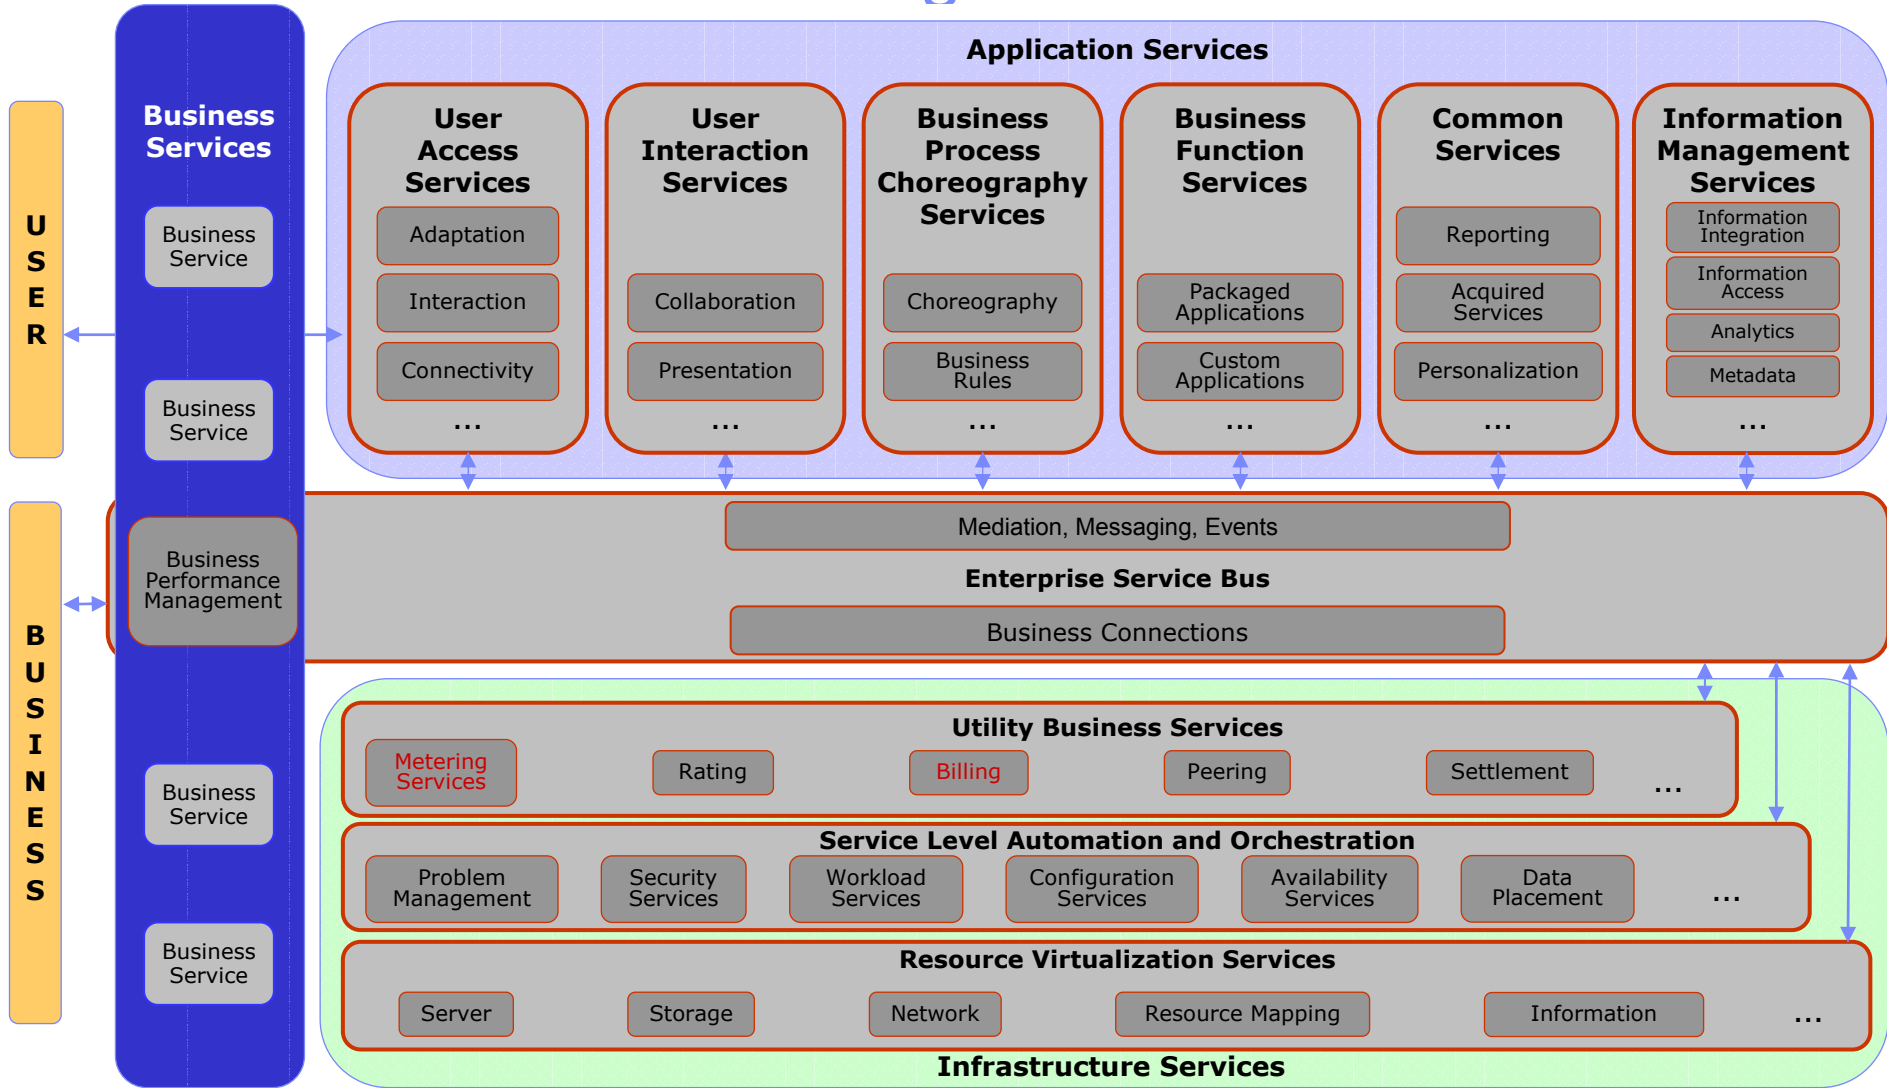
USER

BUSINESS

Business Services

Business Service

Business Service

Business Performance Management

Business Service

Business Service

Application Services

User Access Services
Adaptation
Interaction
Connectivity
...

User Interaction Services
Collaboration
Presentation
...

Business Process Choreography Services
Choreography
Business Rules
...

Business Function Services
Packaged Applications
Custom Applications
...

Common Services
Reporting
Acquired Services
Personalization
...

Information Management Services
Information Integration
Information Access
Analytics
Metadata
...

Mediation, Messaging, Events

Enterprise Service Bus

Business Connections

Utility Business Services
Metering Services
Rating
Billing
Peering
Settlement
...

Service Level Automation and Orchestration
Problem Management
Security Services
Workload Services
Configuration Services
Availability Services
Data Placement
...

Resource Virtualization Services
Server
Storage
Network
Resource Mapping
Information
...

Infrastructure Services